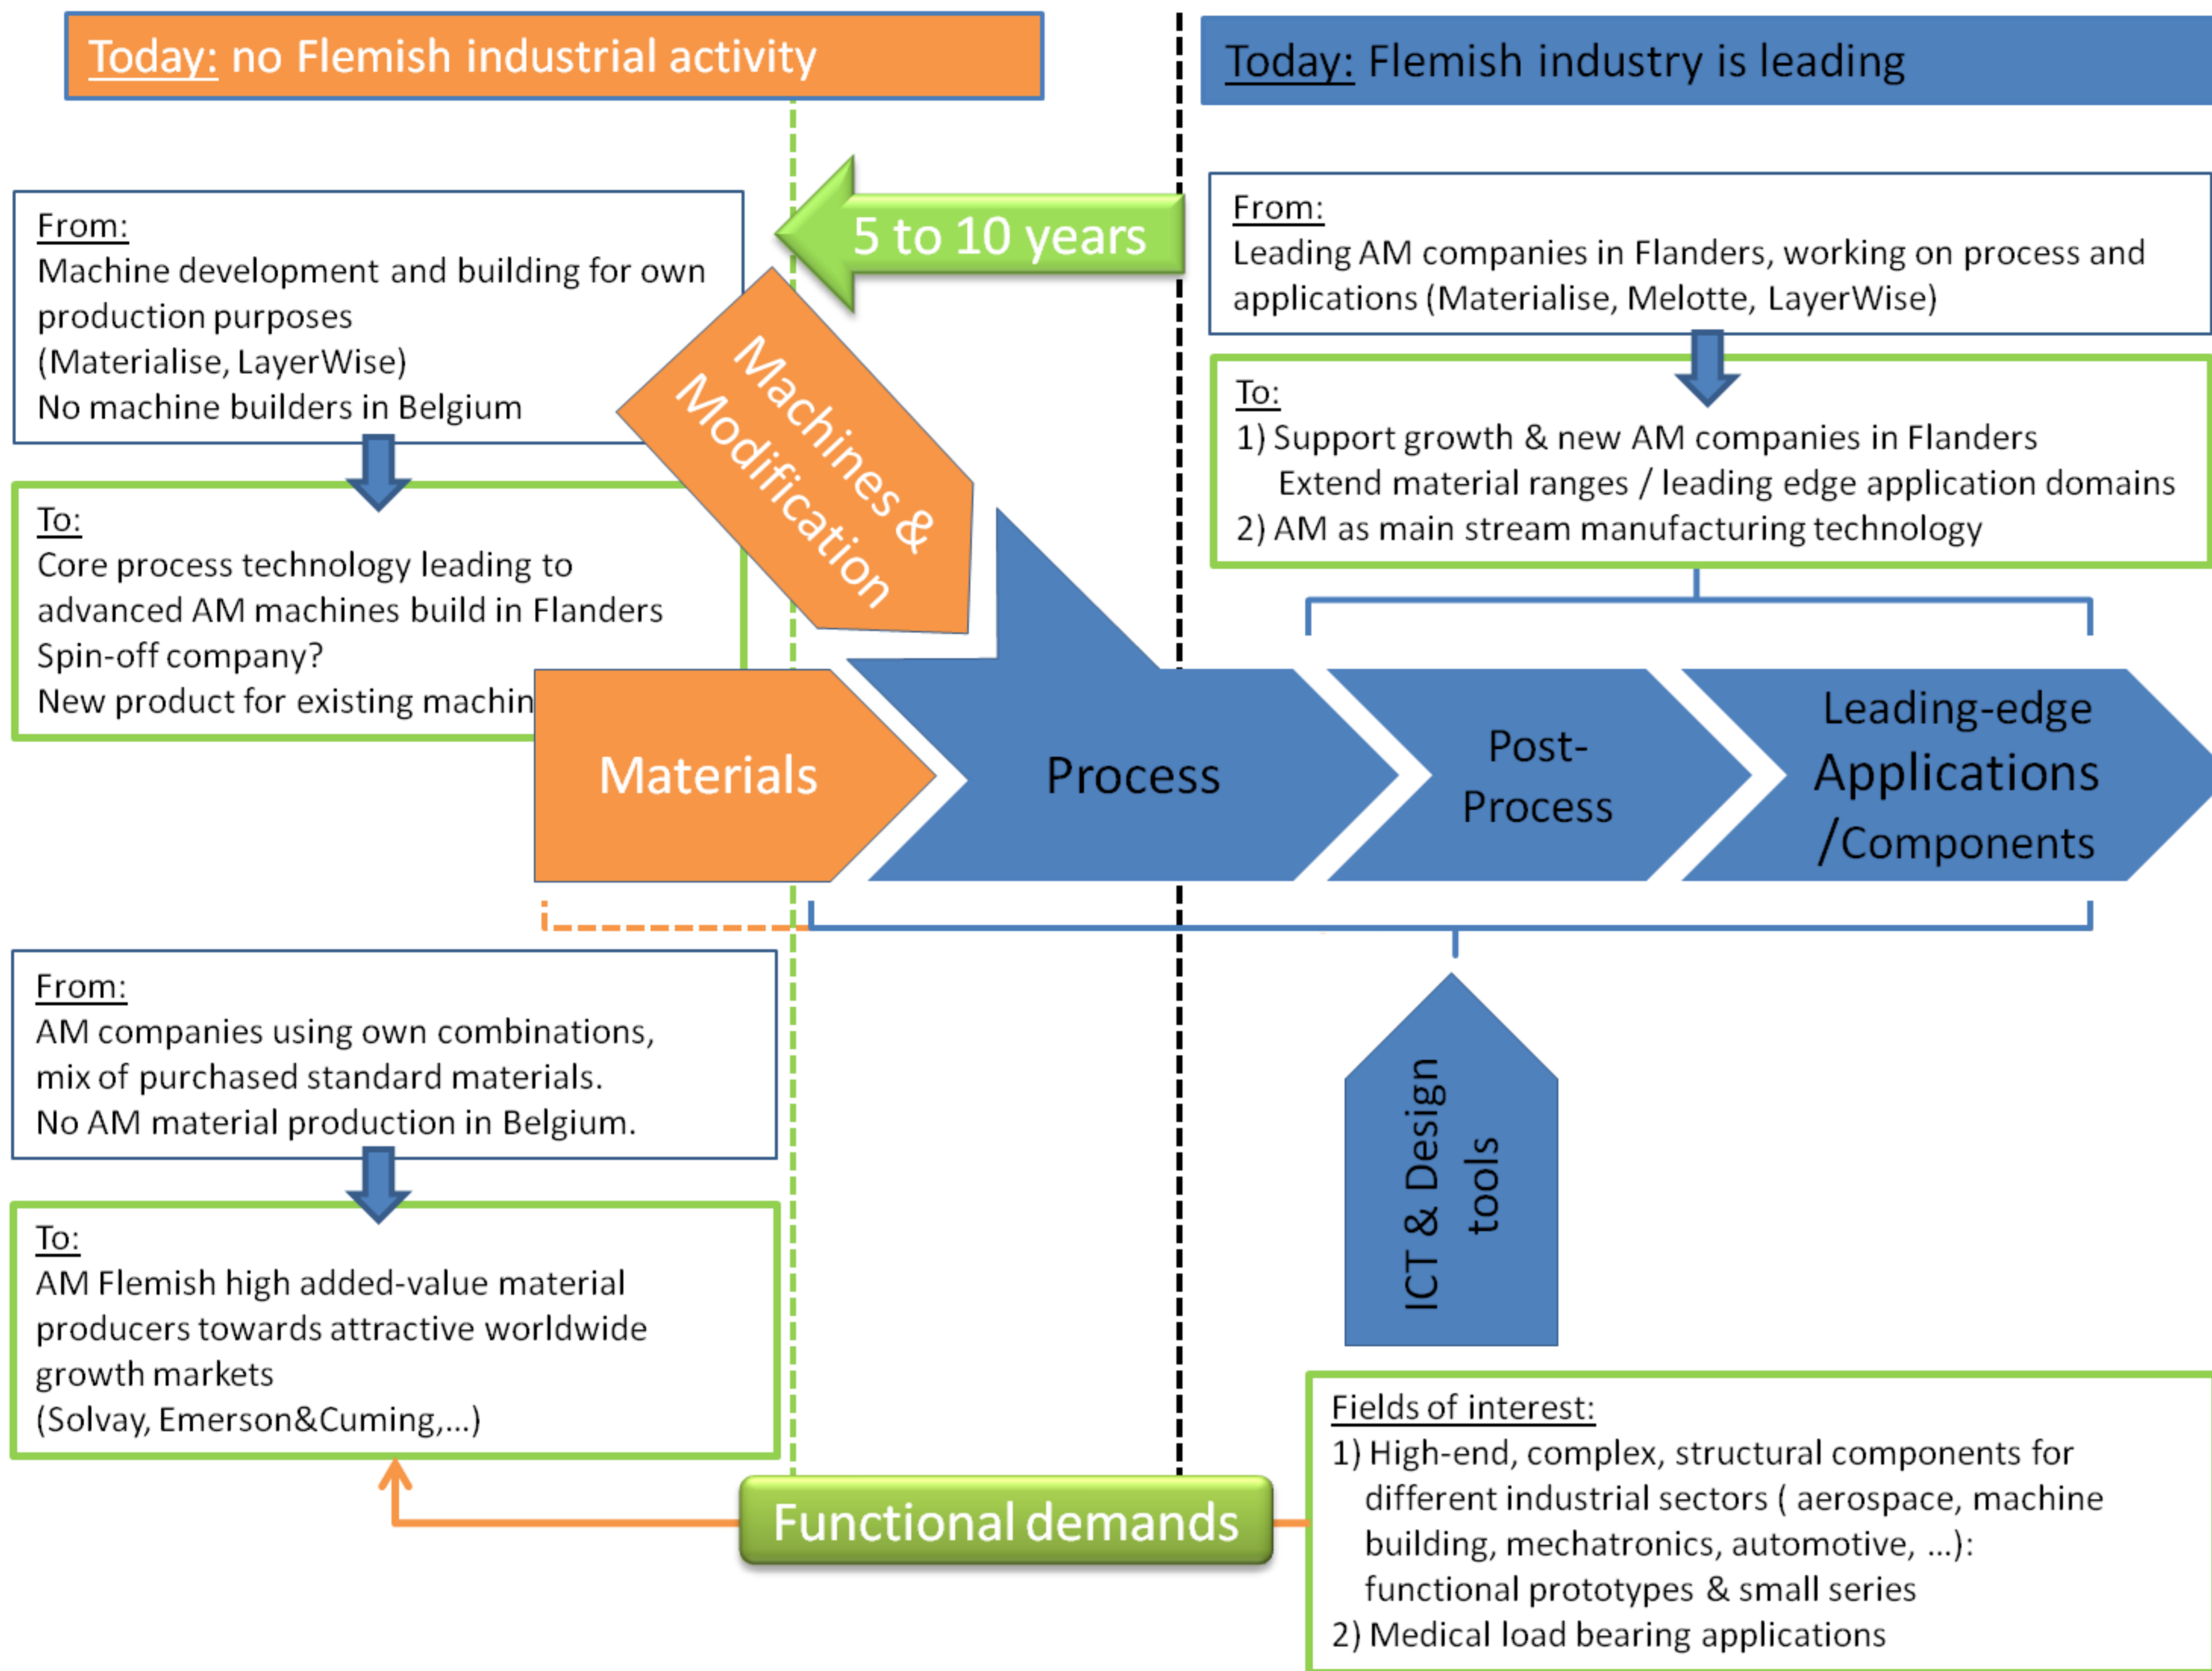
Today: no Flemish industrial activity

Today: Flemish industry is leading

5 to 10 years

From:
Machine development and building for own production purposes
(Materialise, LayerWise)
No machine builders in Belgium

To:
Core process technology leading to advanced AM machines build in Flanders
Spin-off company?
New product for existing machin

Machines & Modification

From:
Leading AM companies in Flanders, working on process and applications (Materialise, Melotte, LayerWise)

To:
1) Support growth & new AM companies in Flanders
Extend material ranges / leading edge application domains
2) AM as main stream manufacturing technology

Materials

Process

Post-Process

Leading-edge Applications /Components

From:
AM companies using own combinations, mix of purchased standard materials.
No AM material production in Belgium.

To:
AM Flemish high added-value material producers towards attractive worldwide growth markets
(Solvay, Emerson&Cuming,...)

ICT & Design tools

Fields of interest:
1) High-end, complex, structural components for different industrial sectors ( aerospace, machine building, mechatronics, automotive, ...): functional prototypes & small series
2) Medical load bearing applications

Functional demands